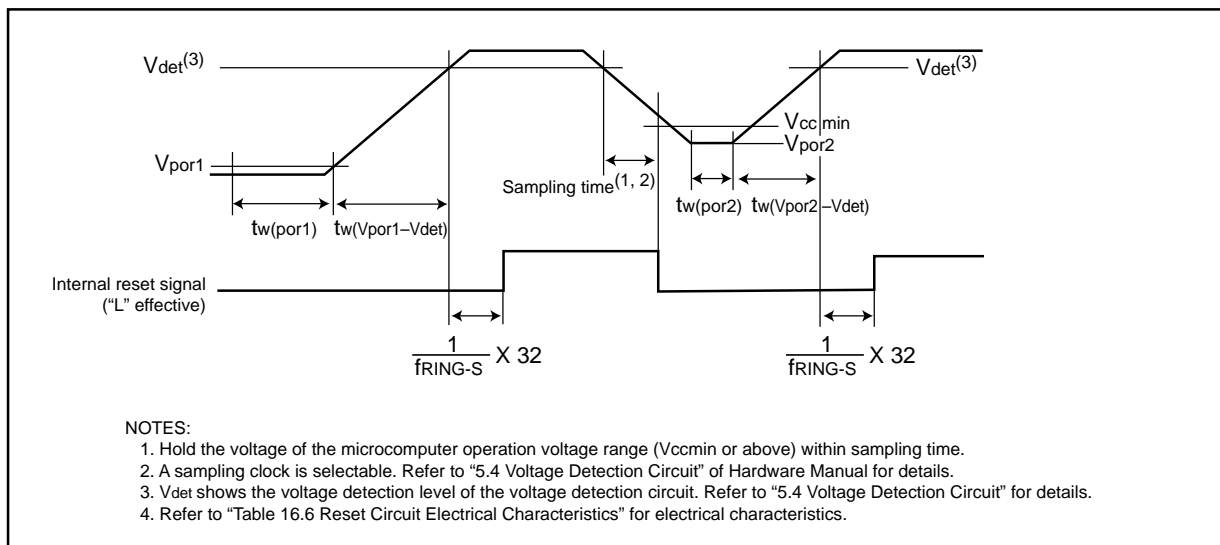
$V_{det}^{(3)}$

$V_{det}^{(3)}$

$V_{CC}$min

$V_{por2}$

$V_{por1}$

Sampling time$^{(1, 2)}$

$t_{w(por1)}$

$t_{w(Vpor1-Vdet)}$

$t_{w(por2)}$

$t_{w(Vpor2-Vdet)}$

Internal reset signal ("L" effective)

$\frac{1}{f_{RING-S}}$ X 32

$\frac{1}{f_{RING-S}}$ X 32

NOTES:
1. Hold the voltage of the microcomputer operation voltage range (Vccmin or above) within sampling time.
2. A sampling clock is selectable. Refer to "5.4 Voltage Detection Circuit" of Hardware Manual for details.
3. Vdet shows the voltage detection level of the voltage detection circuit. Refer to "5.4 Voltage Detection Circuit" for details.
4. Refer to "Table 16.6 Reset Circuit Electrical Characteristics" for electrical characteristics.